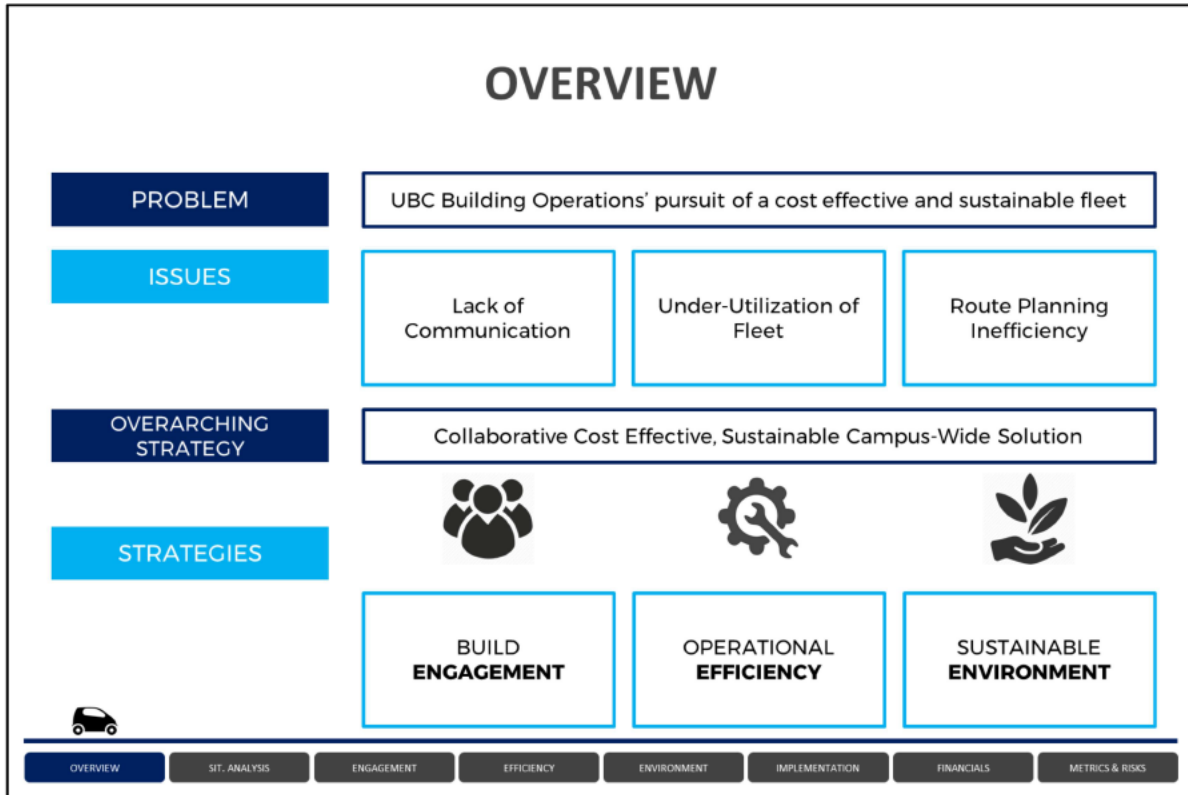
OVERVIEW

PROBLEM

UBC Building Operations' pursuit of a cost effective and sustainable fleet

ISSUES

Lack of Communication

Under-Utilization of Fleet

Route Planning Inefficiency

OVERARCHING STRATEGY

Collaborative Cost Effective, Sustainable Campus-Wide Solution

STRATEGIES

BUILD ENGAGEMENT

OPERATIONAL EFFICIENCY

SUSTAINABLE ENVIRONMENT

OVERVIEW | SIT. ANALYSIS | ENGAGEMENT | EFFICIENCY | ENVIRONMENT | IMPLEMENTATION | FINANCIALS | METRICS & RISKS